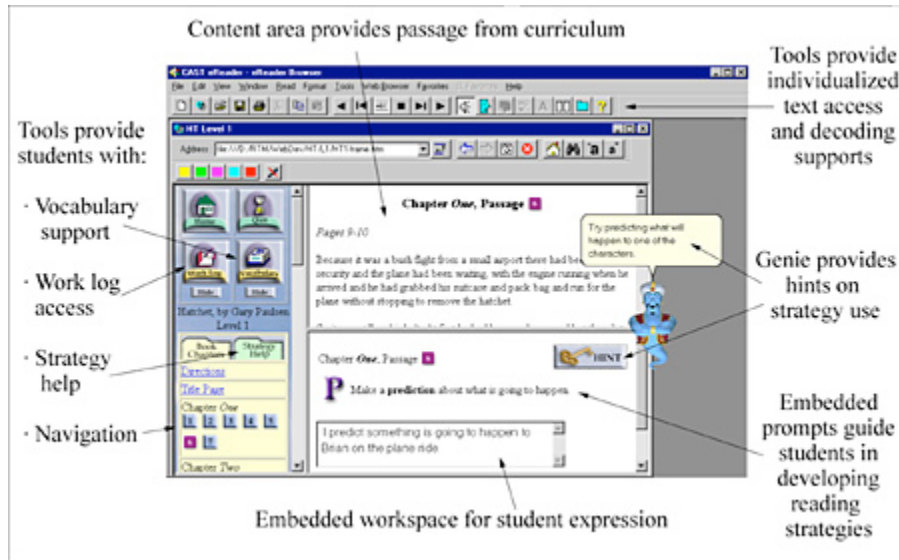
Content area provides passage from curriculum

Tools provide individualized text access and decoding supports

Tools provide students with:

· Vocabulary support

· Work log access

· Strategy help

· Navigation

Genie provides hints on strategy use

Embedded prompts guide students in developing reading strategies

Embedded workspace for student expression

CAST eReader - eReader Browser

File Edit View Window Read Format Tools Web Browse Favorites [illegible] Help

HT Level 1

Address file:///D:/RTM/WebDev/HT/L1/HT1/frame.htm

Home Quit

Work log Vocabulary

Hide Hide

Hatchet, by Gary Paulsen Level 1

Book Chapters Strategy Help

Directions

Title Page

Chapter One

1 2 3 4 5 6 7

Chapter Two

Chapter One, Passage 6

Pages 9-10

Because it was a bush flight from a small airport there had be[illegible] security and the plane had been waiting, with the engine running when he arrived and he had grabbed his suitcase and pack bag and run for the plane without stopping to remove the hatchet.

Try predicting what will happen to one of the characters.

Chapter One, Passage 6

HINT

P Make a prediction about what is going to happen.

I predict something is going to happen to Brian on the plane ride.